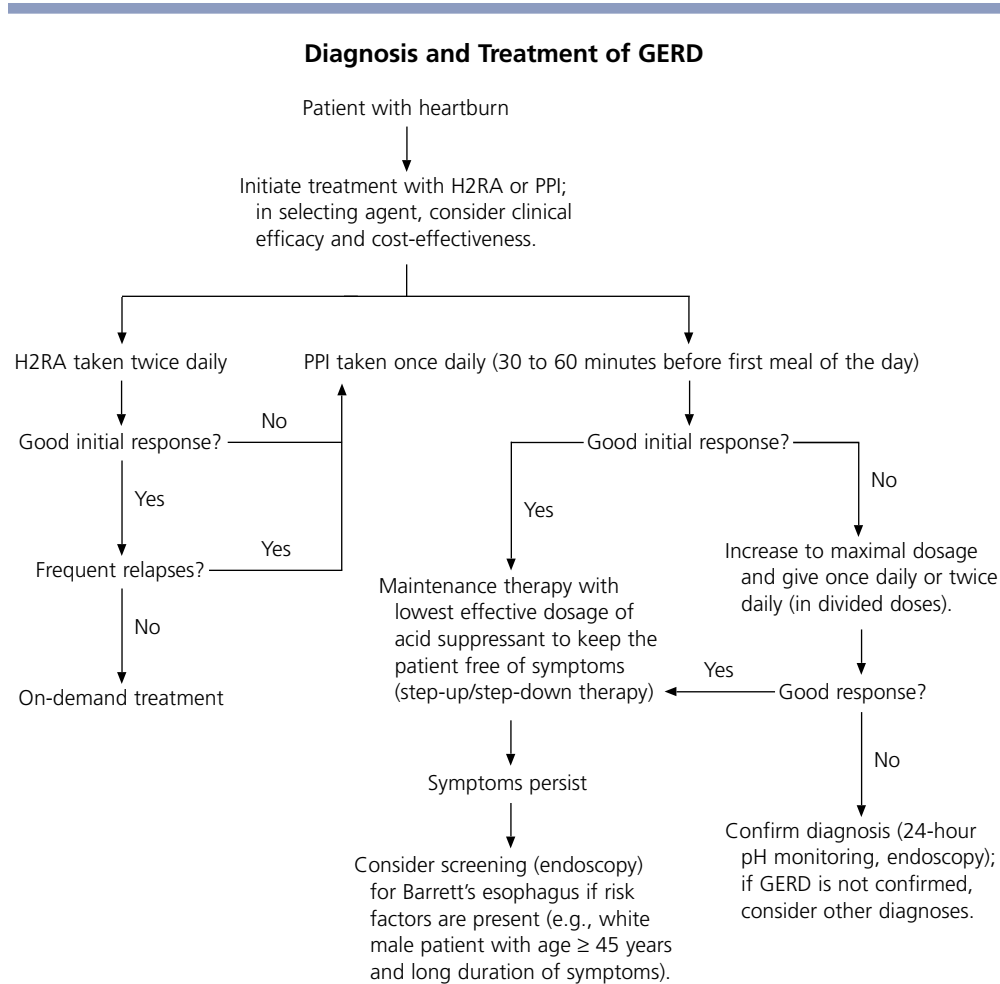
**Diagnosis and Treatment of GERD**

Patient with heartburn

Initiate treatment with H2RA or PPI; in selecting agent, consider clinical efficacy and cost-effectiveness.

H2RA taken twice daily

PPI taken once daily (30 to 60 minutes before first meal of the day)

Good initial response?

No

Yes

Frequent relapses?

Yes

No

On-demand treatment

Good initial response?

Yes

No

Maintenance therapy with lowest effective dosage of acid suppressant to keep the patient free of symptoms (step-up/step-down therapy)

Increase to maximal dosage and give once daily or twice daily (in divided doses).

Yes

Good response?

No

Symptoms persist

Consider screening (endoscopy) for Barrett's esophagus if risk factors are present (e.g., white male patient with age $\geq$ 45 years and long duration of symptoms).

Confirm diagnosis (24-hour pH monitoring, endoscopy); if GERD is not confirmed, consider other diagnoses.